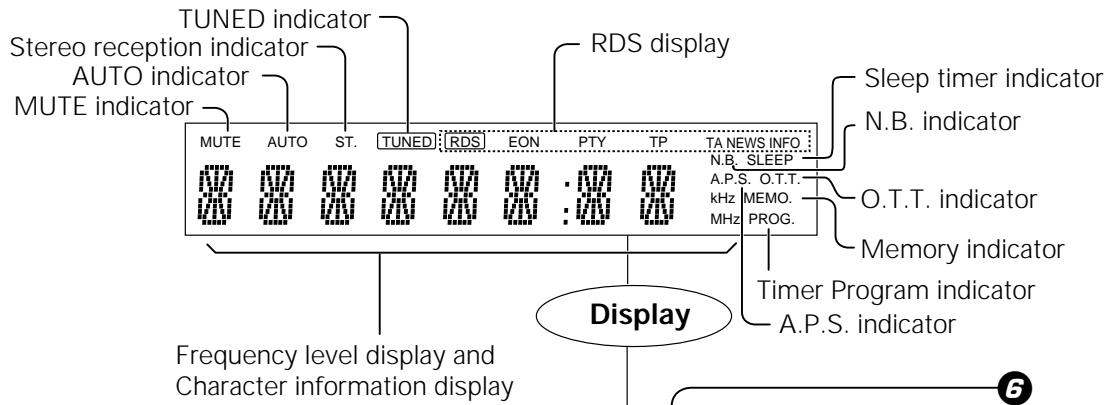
TUNED indicator
Stereo reception indicator
AUTO indicator
MUTE indicator
RDS display
Sleep timer indicator
N.B. indicator

MUTE AUTO ST. TUNED RDS EON PTY TP TA NEWS INFO
N.B. SLEEP
A.P.S. O.T.T.
kHz MEMO.
MHz PROG.

O.T.T. indicator
Memory indicator
Timer Program indicator
Display
A.P.S. indicator
Frequency level display and Character information display
6